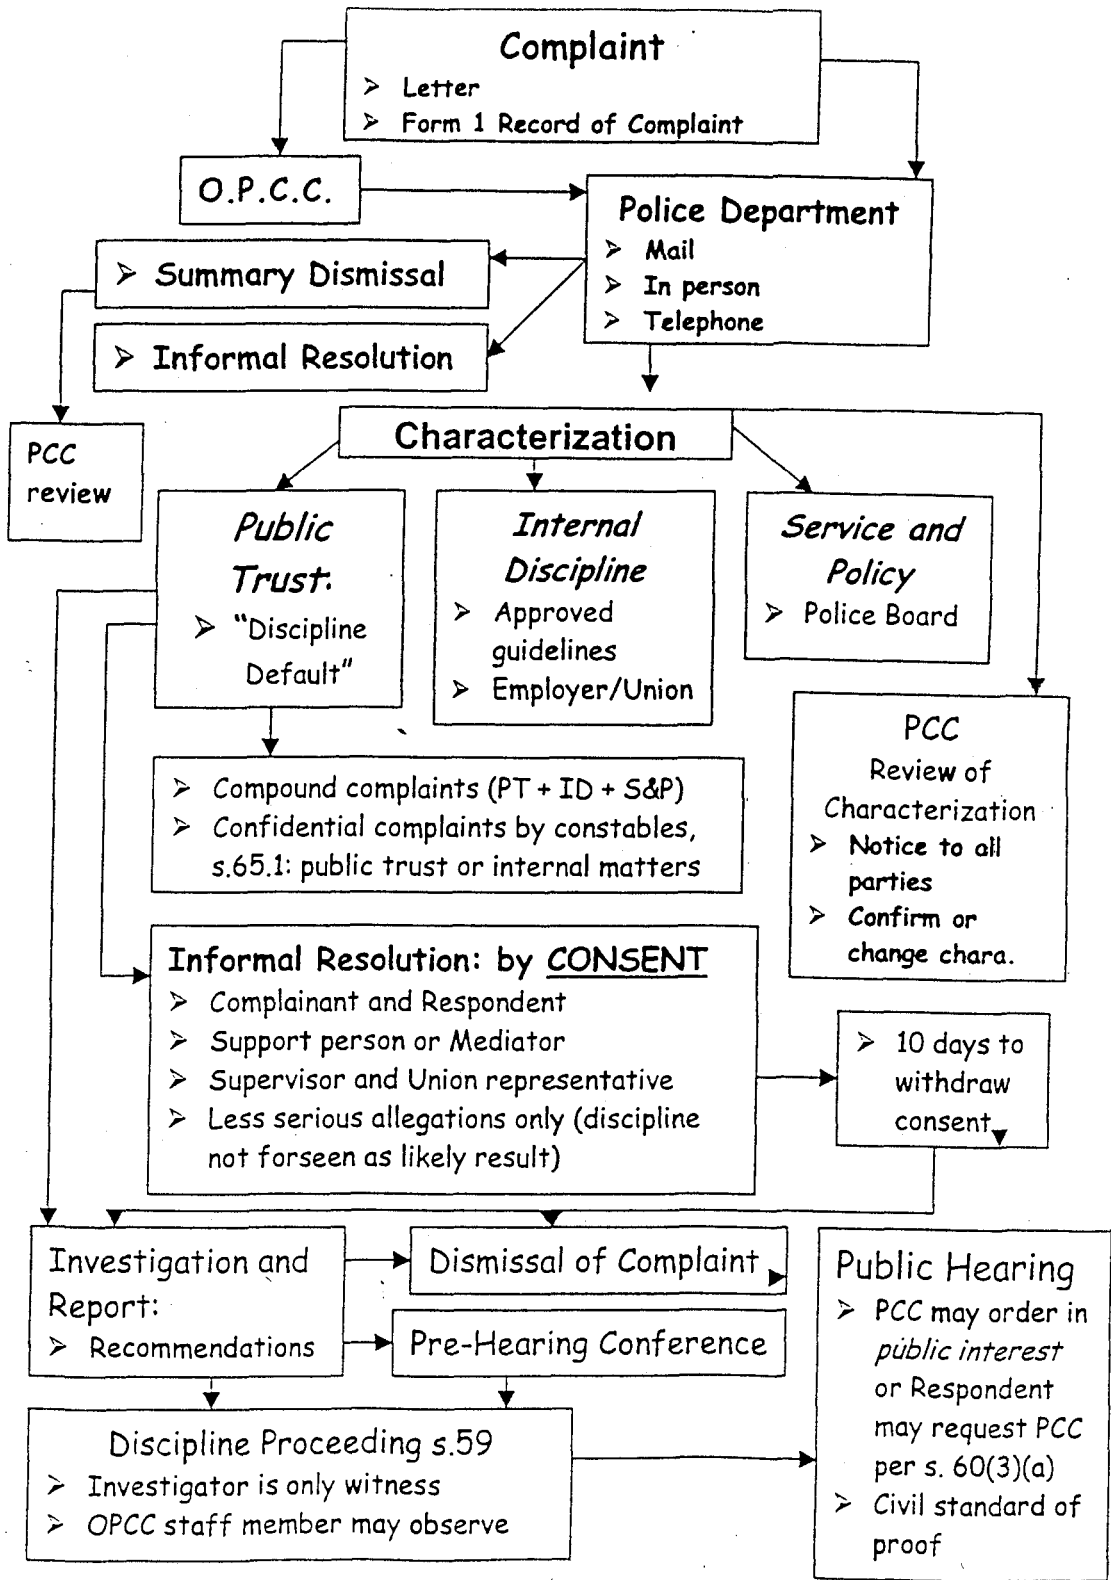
Complaint
➢ Letter
➢ Form 1 Record of Complaint

O.P.C.C.

Police Department
➢ Mail
➢ In person
➢ Telephone

➢ Summary Dismissal

➢ Informal Resolution

PCC review

Characterization

Public Trust:
➢ "Discipline Default"

Internal Discipline
➢ Approved guidelines
➢ Employer/Union

Service and Policy
➢ Police Board

PCC
Review of Characterization
➢ Notice to all parties
➢ Confirm or change chara.

➢ Compound complaints (PT + ID + S&P)
➢ Confidential complaints by constables, s.65.1: public trust or internal matters

Informal Resolution: by CONSENT
➢ Complainant and Respondent
➢ Support person or Mediator
➢ Supervisor and Union representative
➢ Less serious allegations only (discipline not forseen as likely result)

➢ 10 days to withdraw consent

Investigation and Report:
➢ Recommendations

Dismissal of Complaint

Pre-Hearing Conference

Public Hearing
➢ PCC may order in public interest or Respondent may request PCC per s. 60(3)(a)
➢ Civil standard of proof

Discipline Proceeding s.59
➢ Investigator is only witness
➢ OPCC staff member may observe